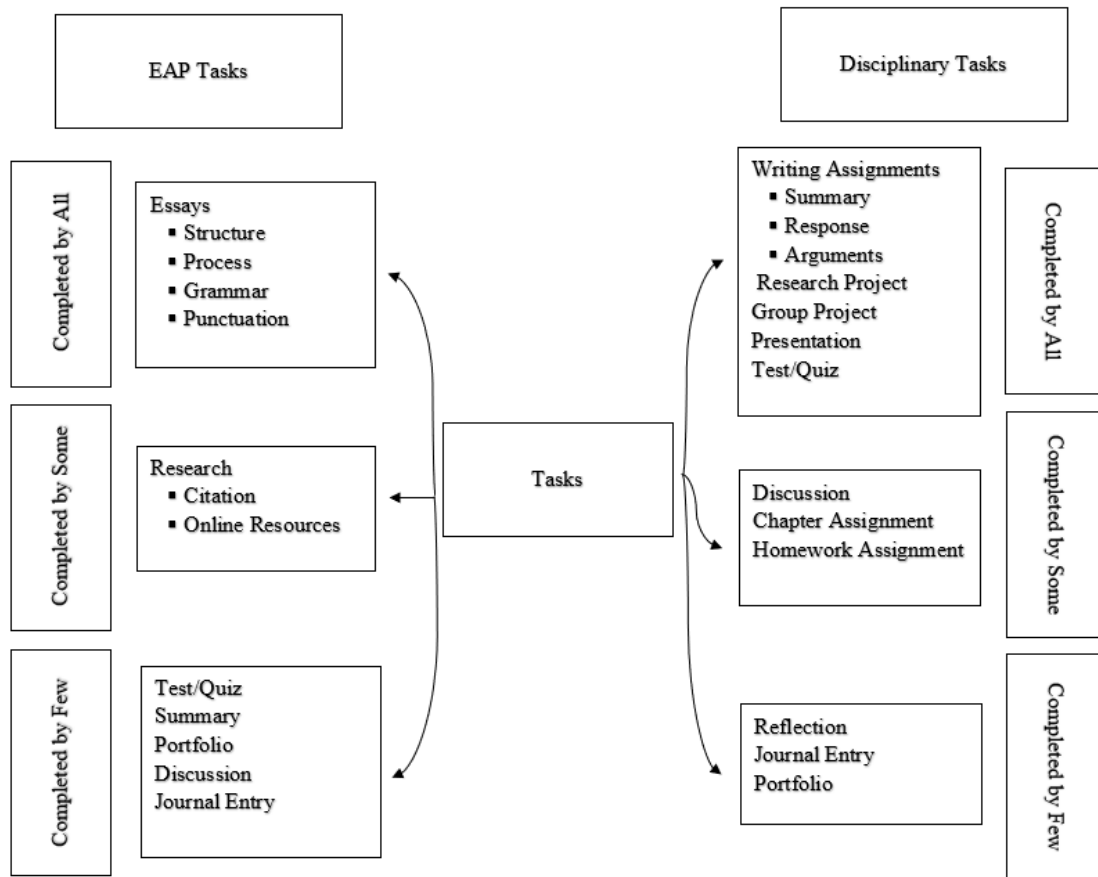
EAP Tasks

Disciplinary Tasks

Completed by All

Essays
- Structure
- Process
- Grammar
- Punctuation

Writing Assignments
- Summary
- Response
- Arguments

Research Project
Group Project
Presentation
Test/Quiz

Completed by All

Completed by Some

Research
- Citation
- Online Resources

Tasks

Discussion
Chapter Assignment
Homework Assignment

Completed by Some

Completed by Few

Test/Quiz
Summary
Portfolio
Discussion
Journal Entry

Reflection
Journal Entry
Portfolio

Completed by Few